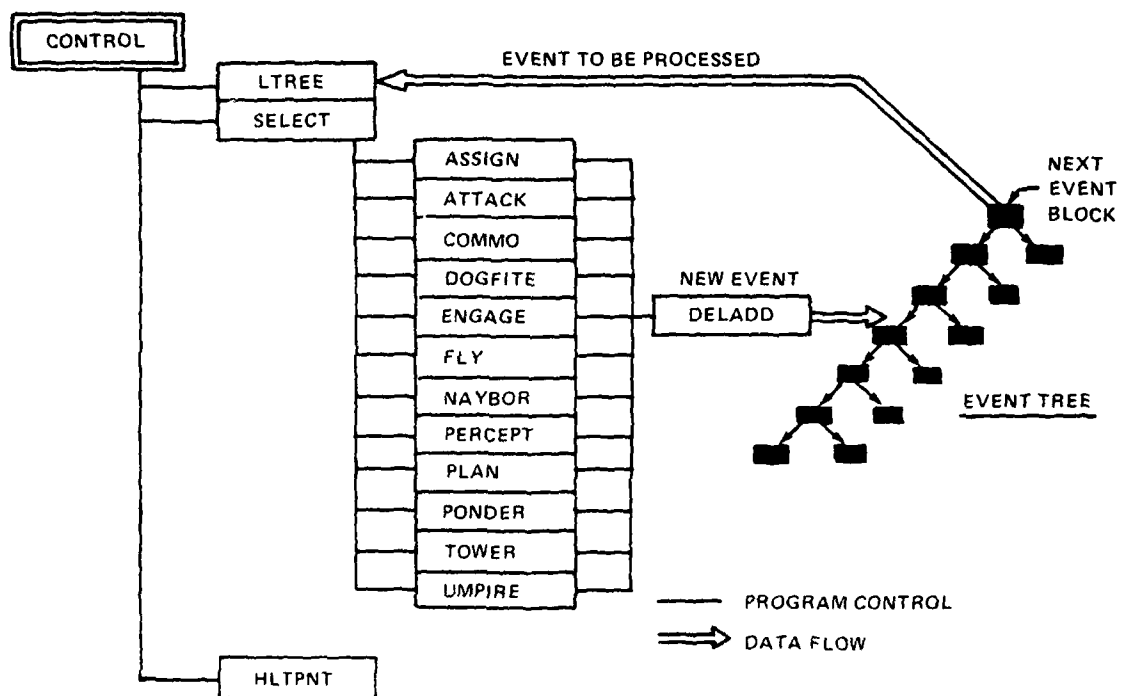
CONTROL

LTREE

SELECT

EVENT TO BE PROCESSED

NEXT EVENT BLOCK

ASSIGN

ATTACK

COMMO

DOGFITE

ENGAGE

FLY

NAYBOR

PERCEPT

PLAN

PONDER

TOWER

UMPIRE

NEW EVENT

DELADD

EVENT TREE

PROGRAM CONTROL

DATA FLOW

HLTPNT